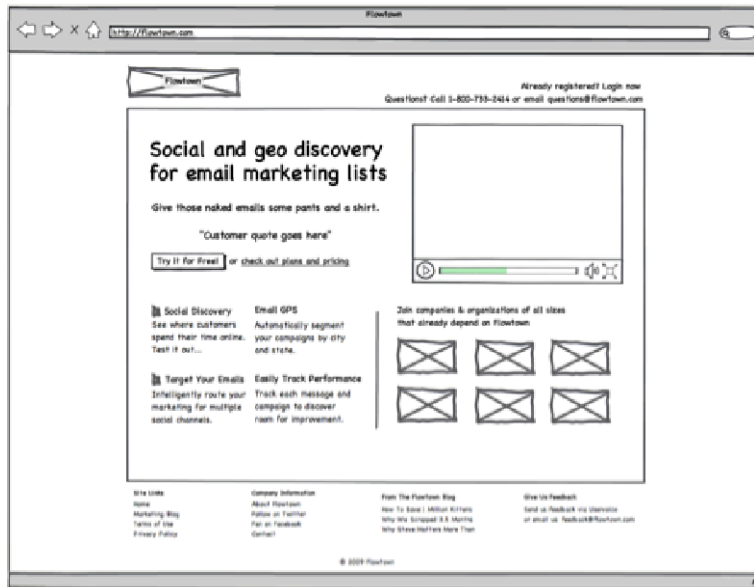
Flowtown

http://flowtown.com

Flowtown

Already registered? Login now

Questions? Call 1-800-733-2414 or email questions@flowtown.com

Social and geo discovery for email marketing lists

Give those naked emails some pants and a shirt.

"Customer quote goes here"

Try it for Free! or check out plans and pricing

Social Discovery
See where customers spend their time online. Test it out...

Email GPS
Automatically segment your campaigns by city and state.

Target Your Emails
Intelligently route your marketing for multiple social channels.

Easily Track Performance
Track each message and campaign to discover room for improvement.

Join companies & organizations of all sizes that already depend on Flowtown

Site Links
Home
Marketing Blog
Terms of Use
Privacy Policy

Company Information
About Flowtown
Follow on Twitter
Fan on Facebook
Contact

From The Flowtown Blog
How To Save 1 Million Kittens
Why We Scrapped 3.5 Months
Why Steve Matters More Than

Give Us Feedback
Send us feedback via Uservoice
or email us feedback@flowtown.com

© 2009 Flowtown